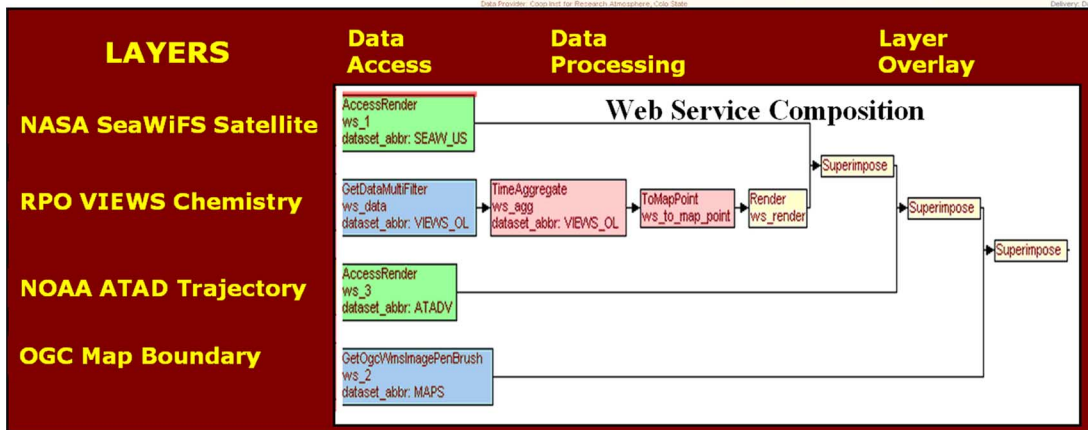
Data Provider: Coop.Inst. for Research Atmosphere, Colo State

Delivery: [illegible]

LAYERS

Data Access

Data Processing

Layer Overlay

NASA SeaWiFS Satellite

RPO VIEWS Chemistry

NOAA ATAD Trajectory

OGC Map Boundary

Web Service Composition

AccessRender
ws_1
dataset_abbr: SEAW_US

GetDataMultiFilter
ws_data
dataset_abbr: VIEWS_OL

TimeAggregate
ws_agg
dataset_abbr: VIEWS_OL

ToMapPoint
ws_to_map_point

Render
ws_render

Superimpose

Superimpose

Superimpose

AccessRender
ws_3
dataset_abbr: ATADV

GetOgcWmsImagePenBrush
ws_2
dataset_abbr: MAPS